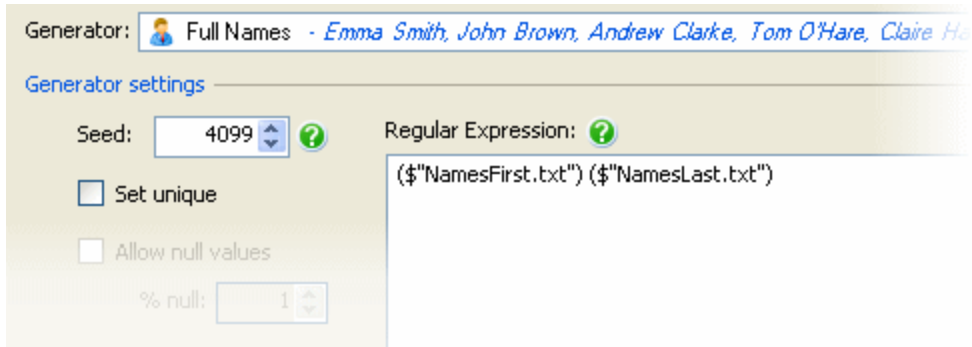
Generator: Full Names - Emma Smith, John Brown, Andrew Clarke, Tom O'Hare, Claire H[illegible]

Generator settings

Seed: 4099

Set unique

Allow null values

% null: 1

Regular Expression:

($"NamesFirst.txt") ($"NamesLast.txt")